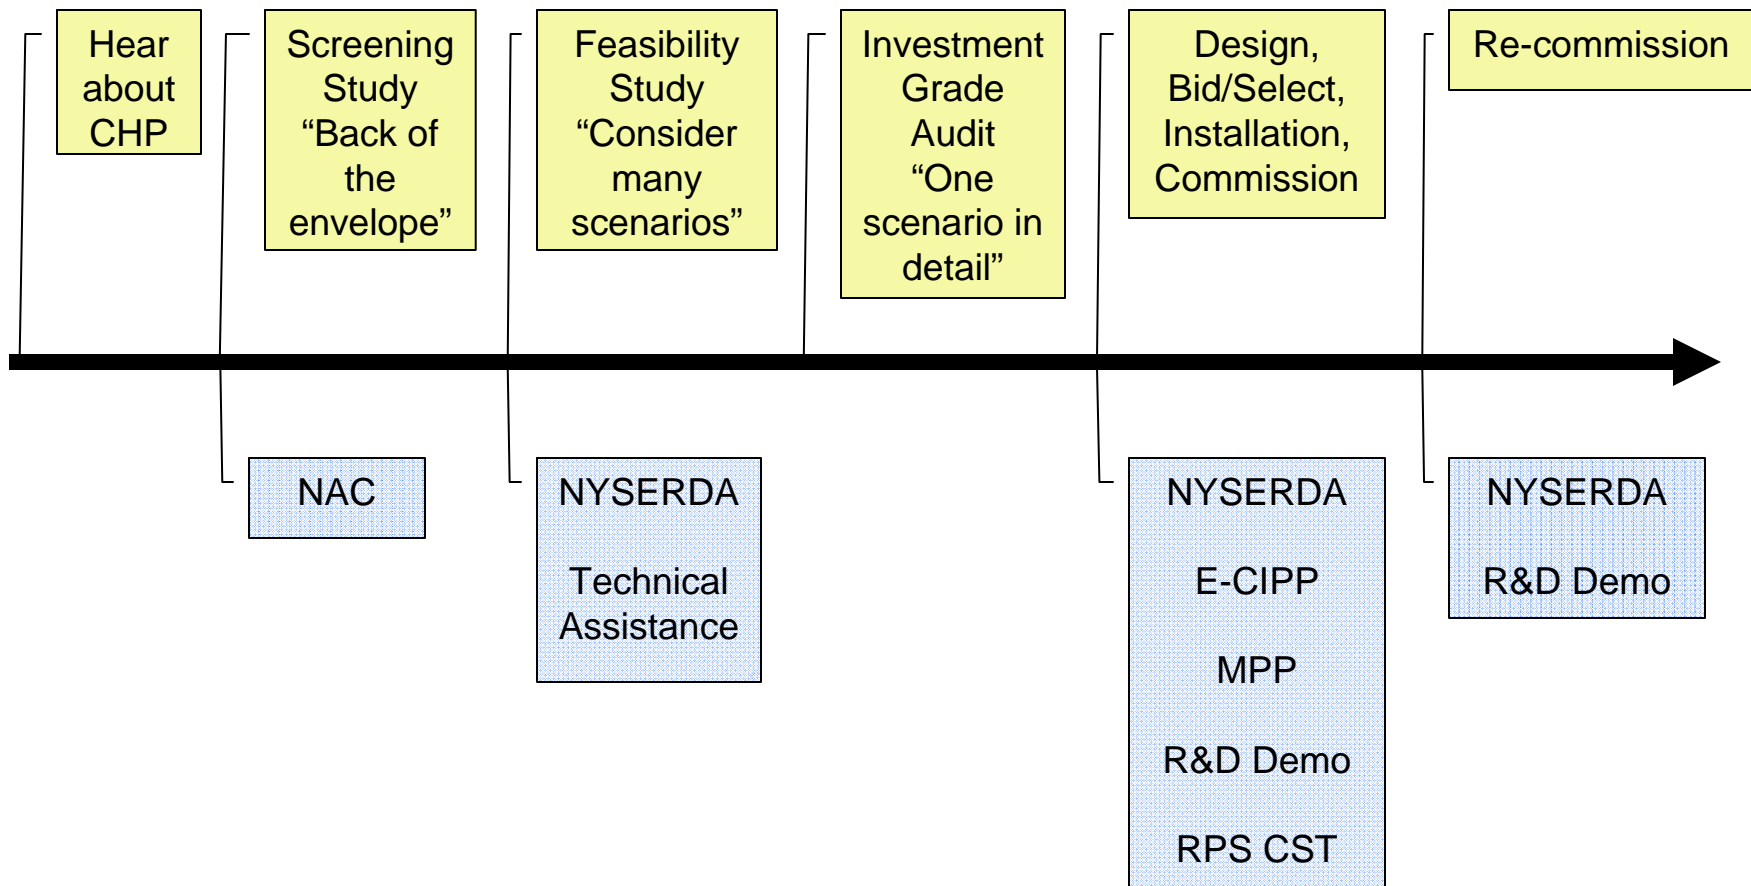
Hear about CHP

Screening Study “Back of the envelope”

Feasibility Study “Consider many scenarios”

Investment Grade Audit “One scenario in detail”

Design, Bid/Select, Installation, Commission

Re-commission

NAC

NYSERDA

Technical Assistance

NYSERDA

E-CIPP

MPP

R&D Demo

RPS CST

NYSERDA

R&D Demo